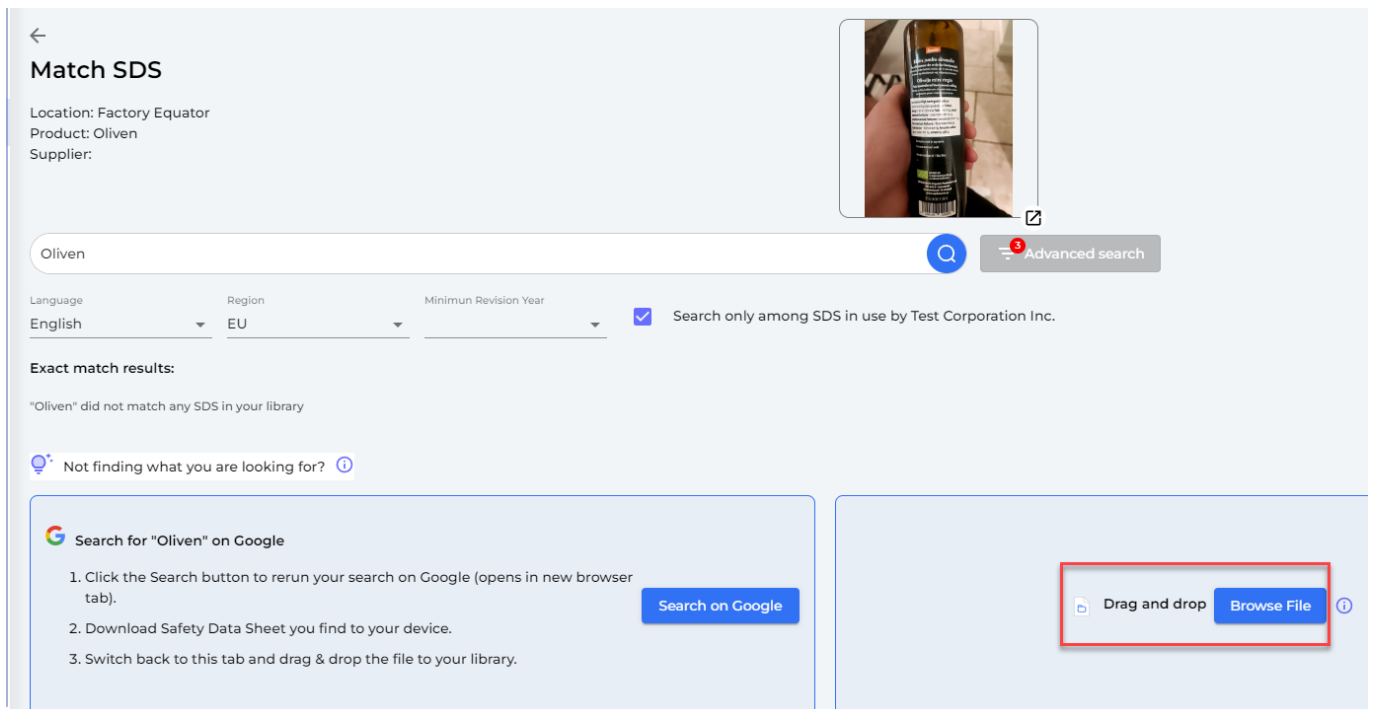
Match SDS

Location: Factory Equator
Product: Oliven
Supplier:

Oliven

3 Advanced search

Language
English

Region
EU

Minimun Revision Year

Search only among SDS in use by Test Corporation Inc.

Exact match results:

"Oliven" did not match any SDS in your library

Not finding what you are looking for?

Search for "Oliven" on Google

1. Click the Search button to rerun your search on Google (opens in new browser tab).
2. Download Safety Data Sheet you find to your device.
3. Switch back to this tab and drag & drop the file to your library.

Search on Google

Drag and drop Browse File